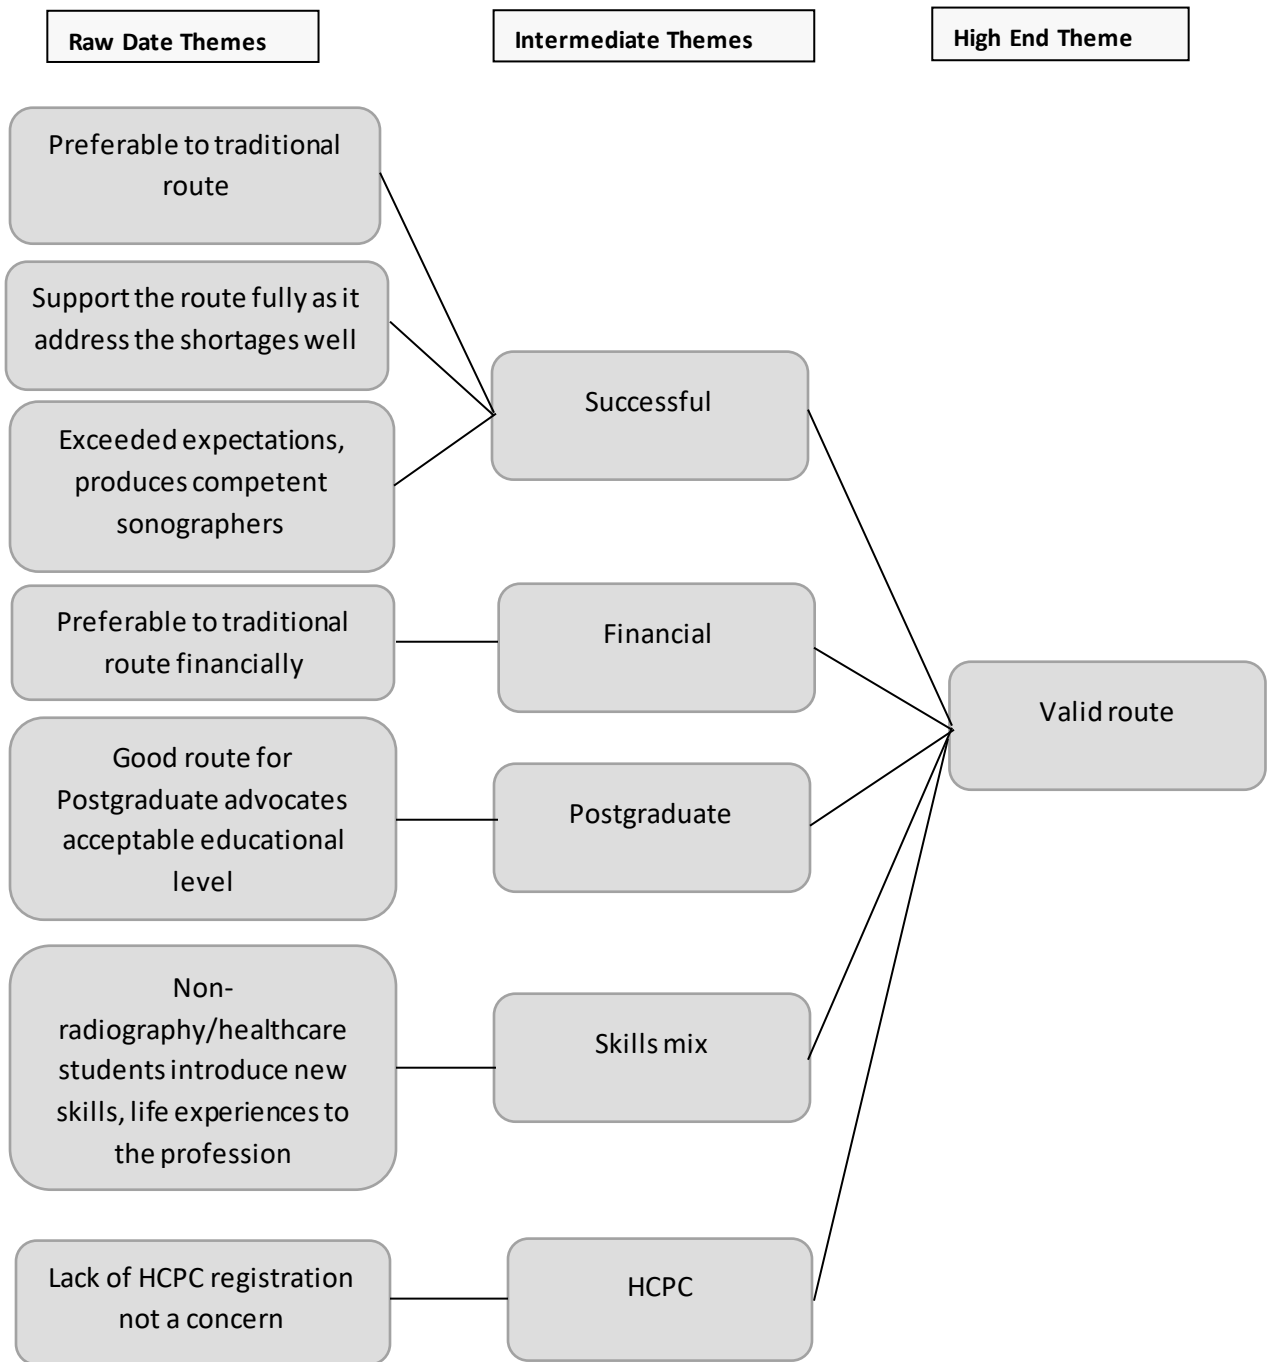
Raw Date Themes

Intermediate Themes

High End Theme

Preferable to traditional route

Support the route fully as it address the shortages well

Exceeded expectations, produces competent sonographers

Successful

Preferable to traditional route financially

Financial

Valid route

Good route for Postgraduate advocates acceptable educational level

Postgraduate

Non-radiography/healthcare students introduce new skills, life experiences to the profession

Skills mix

Lack of HCPC registration not a concern

HCPC